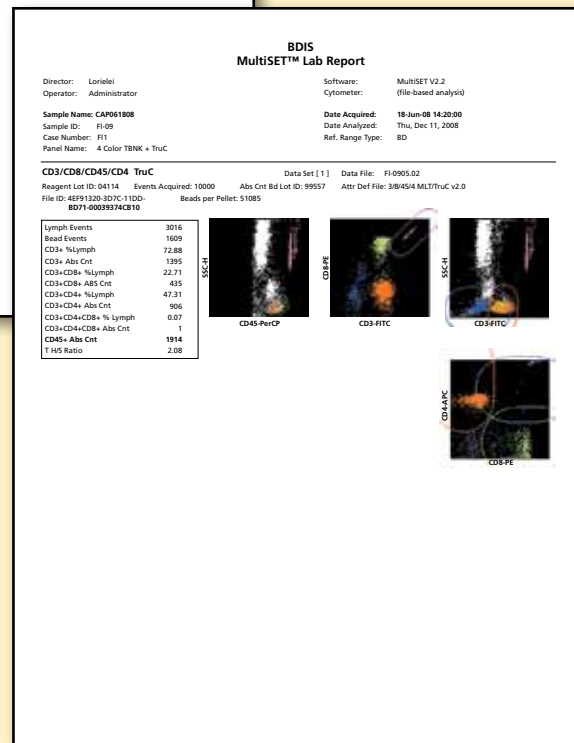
BDIS
MultiSET™ Lab Report

Director: Lorielei
Operator: Administrator

Software: MultiSET V2.2
Cytometer: (file-based analysis)

Sample Name: CAP061808
Sample ID: FI-09
Case Number: FI1
Panel Name: 4 Color TBNK + TruC

Date Acquired: 18-Jun-08 14:20:00
Date Analyzed: Thu, Dec 11, 2008
Ref. Range Type: BD

CD3/CD8/CD45/CD4 TruC
Data Set [ 1 ] Data File: FI-0905.02
Reagent Lot ID: 04114 Events Acquired: 10000 Abs Cnt Bd Lot ID: 99557 Attr Def File: 3/8/45/4 MLT/TruC v2.0
File ID: 4EF91320-3D7C-11DD-BD71-00039374CB10 Beads per Pellet: 51085

| | |
|---|---|
| Lymph Events | 3016 |
| Bead Events | 1609 |
| CD3+ %Lymph | 72.88 |
| CD3+ Abs Cnt | 1395 |
| CD3+CD8+ %Lymph | 22.71 |
| CD3+CD8+ ABS Cnt | 435 |
| CD3+CD4+ %Lymph | 47.31 |
| CD3+CD4+ Abs Cnt | 906 |
| CD3+CD4+CD8+ % Lymph | 0.07 |
| CD3+CD4+CD8+ Abs Cnt | 1 |
| CD45+ Abs Cnt | 1914 |
| T H/S Ratio | 2.08 |

SSC-H
CD45-PerCP
CD8-PE
CD3-FITC
SSC-H
CD3-FITC
CD4-APC
CD8-PE